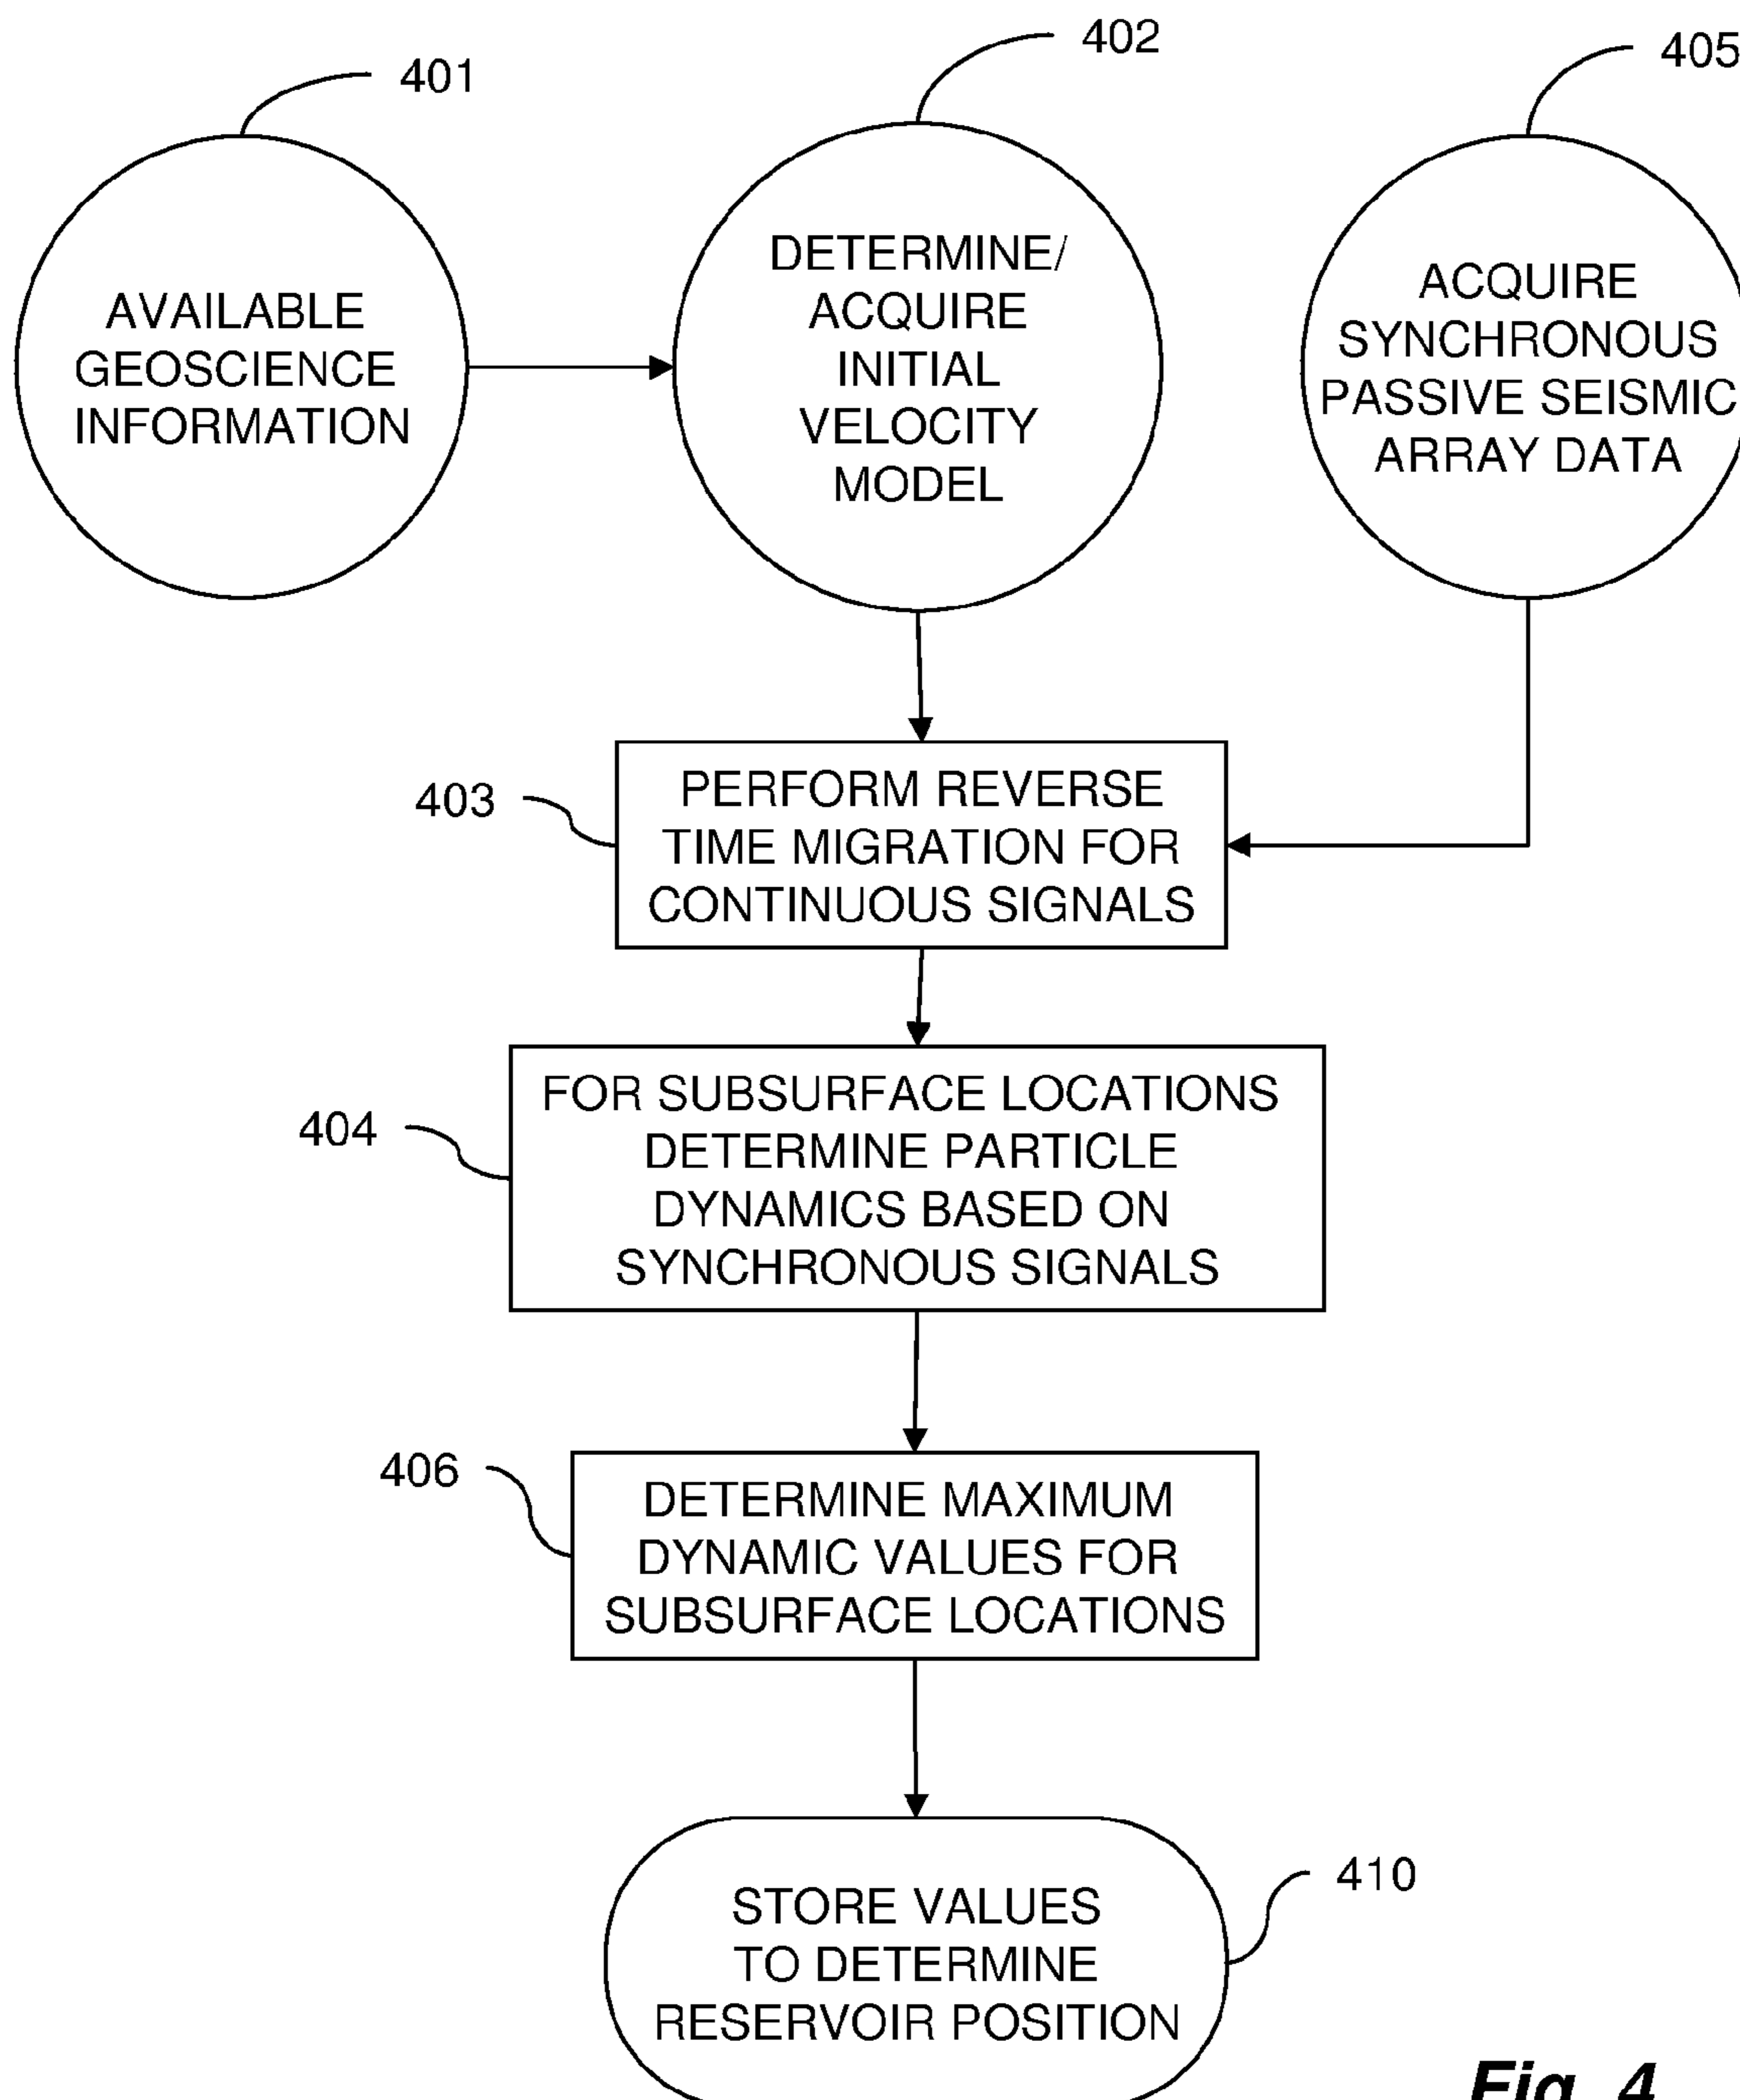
401

AVAILABLE GEOSCIENCE INFORMATION

402

DETERMINE/ ACQUIRE INITIAL VELOCITY MODEL

405

ACQUIRE SYNCHRONOUS PASSIVE SEISMIC ARRAY DATA

403

PERFORM REVERSE TIME MIGRATION FOR CONTINUOUS SIGNALS

404

FOR SUBSURFACE LOCATIONS DETERMINE PARTICLE DYNAMICS BASED ON SYNCHRONOUS SIGNALS

406

DETERMINE MAXIMUM DYNAMIC VALUES FOR SUBSURFACE LOCATIONS

410

STORE VALUES TO DETERMINE RESERVOIR POSITION

Fig. 4